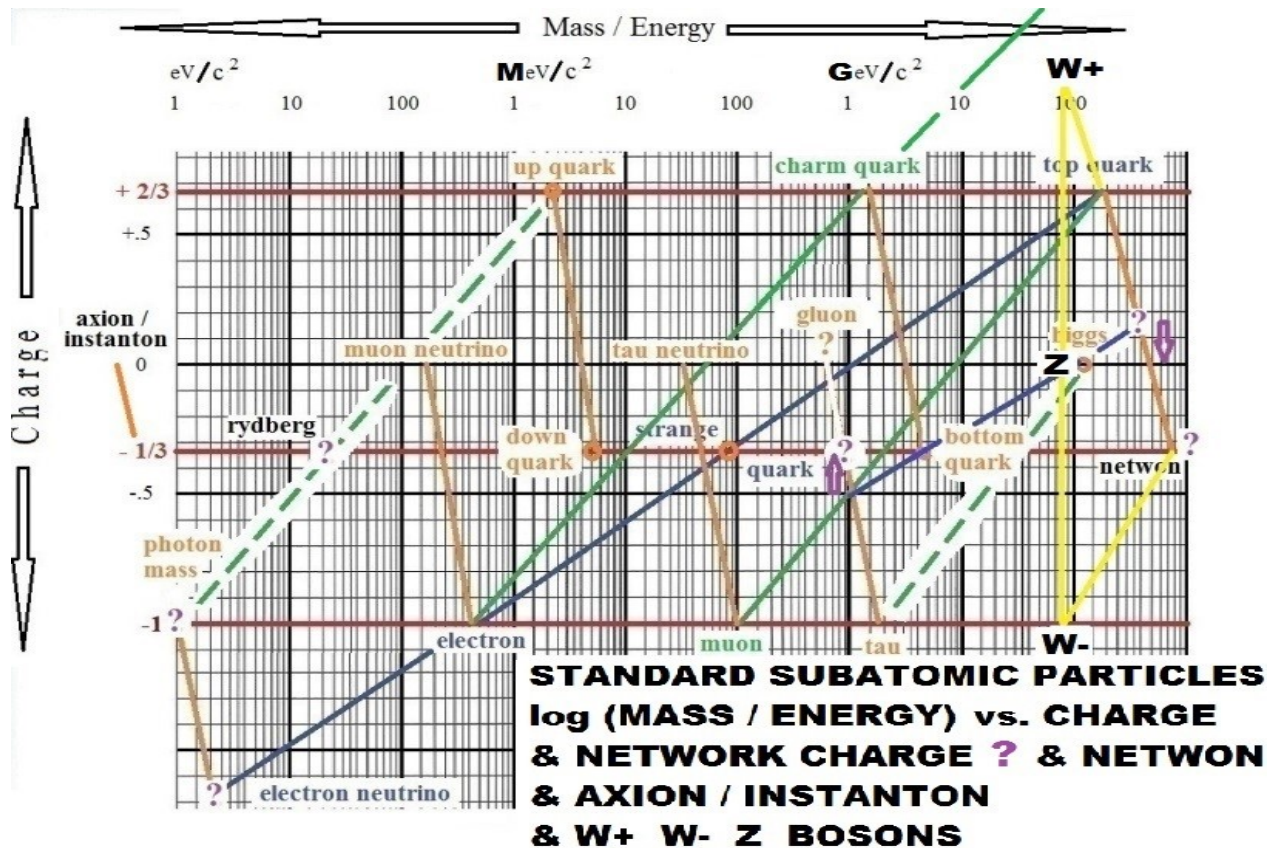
Mass / Energy

eV/c²  MeV/c²  GeV/c²  W+

1  10  100  1  10  100  1  10  100

Charge

+ 2/3
+.5
axion / instanton
0
- 1/3
-.5
-1

up quark
charm quark
top quark
muon neutrino
tau neutrino
gluon
?
higgs
?
Z
rydberg
?
down quark
strange
?
quark
bottom quark
?
netwon
photon mass
?
electron
muon
tau
W-
?
electron neutrino

STANDARD SUBATOMIC PARTICLES
log (MASS / ENERGY) vs. CHARGE
& NETWORK CHARGE ? & NETWON
& AXION / INSTANTON
& W+ W- Z BOSONS